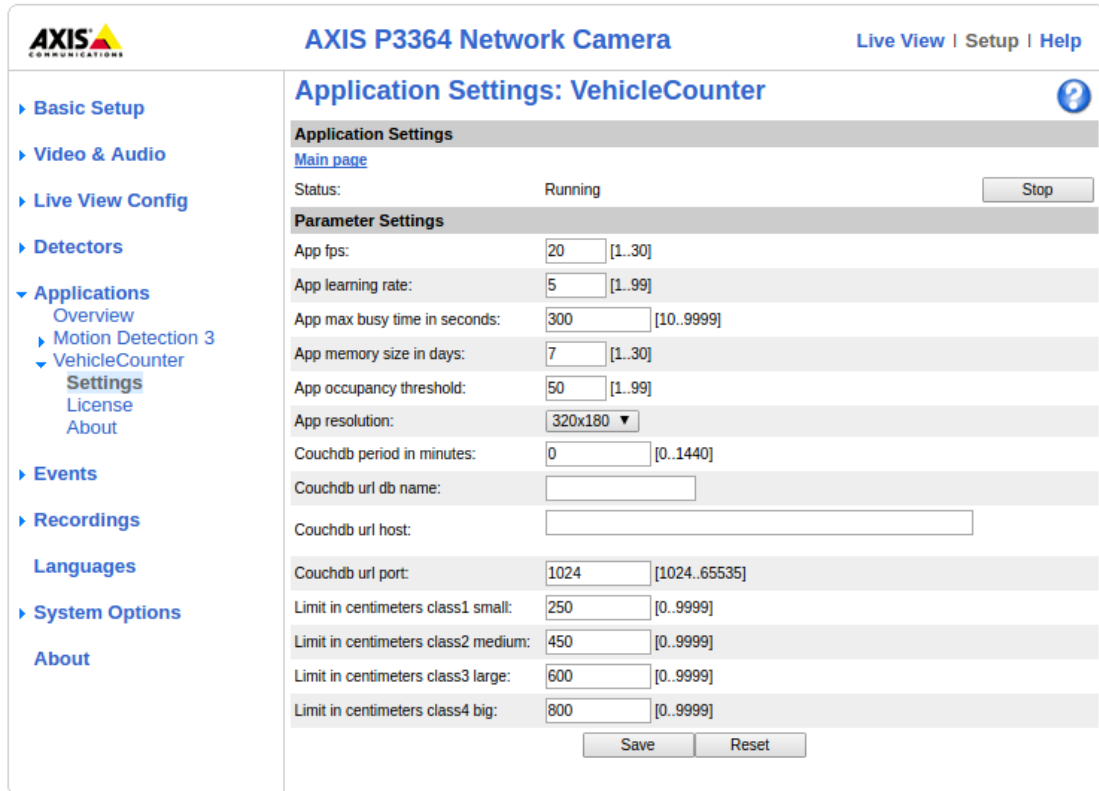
AXIS COMMUNICATIONS

AXIS P3364 Network Camera

Live View | Setup | Help

Basic Setup
Video & Audio
Live View Config
Detectors
Applications
Overview
Motion Detection 3
VehicleCounter
Settings
License
About
Events
Recordings
Languages
System Options
About

Application Settings: VehicleCounter

?

Application Settings

Main page

| | | |
|---|---|---|
| Status: | Running | Stop |

Parameter Settings

| | | |
|---|---|---|
| App fps: | 20 | [1..30] |
| App learning rate: | 5 | [1..99] |
| App max busy time in seconds: | 300 | [10..9999] |
| App memory size in days: | 7 | [1..30] |
| App occupancy threshold: | 50 | [1..99] |
| App resolution: | 320x180 ▼ | |
| Couchdb period in minutes: | 0 | [0..1440] |
| Couchdb url db name: | | |
| Couchdb url host: | | |
| Couchdb url port: | 1024 | [1024..65535] |
| Limit in centimeters class1 small: | 250 | [0..9999] |
| Limit in centimeters class2 medium: | 450 | [0..9999] |
| Limit in centimeters class3 large: | 600 | [0..9999] |
| Limit in centimeters class4 big: | 800 | [0..9999] |

Save Reset